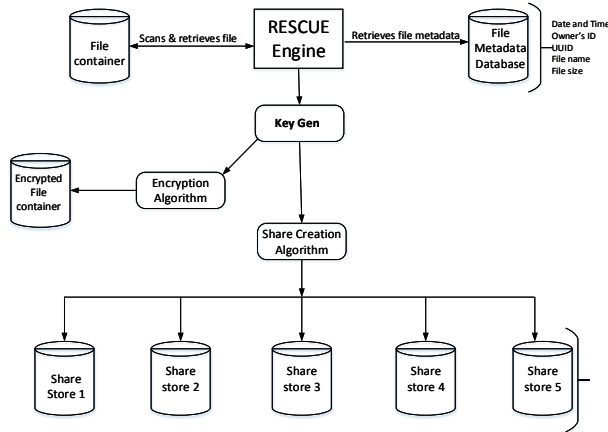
File container

Scans & retrieves file

RESCUE Engine

Retrieves file metadata

File Metadata Database

Date and Time
Owner's ID
UUID
File name
File size

Key Gen

Encrypted File container

Encryption Algorithm

Share Creation Algorithm

Share Store 1

Share store 2

Share store 3

Share store 4

Share store 5